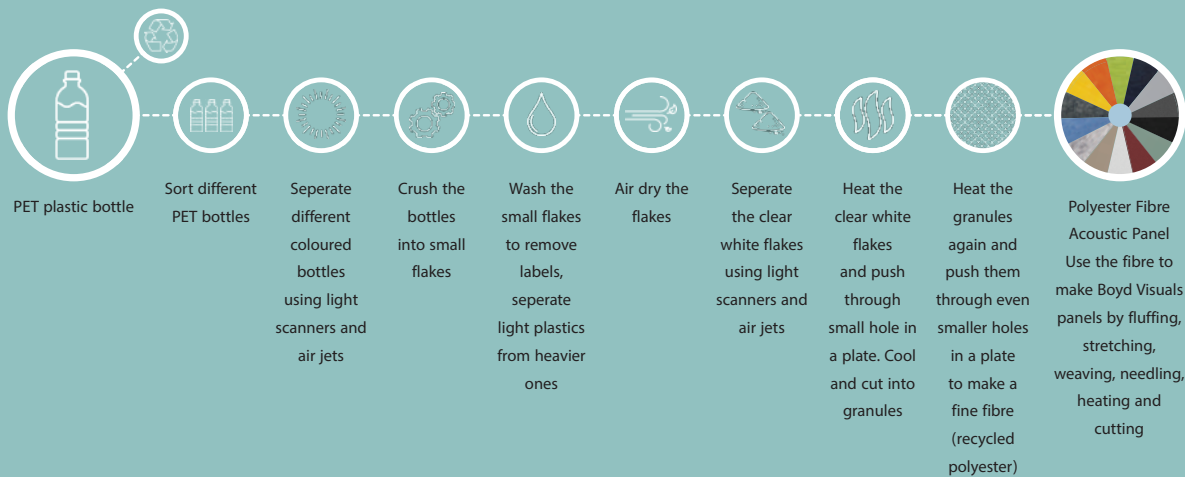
PET plastic bottle

Sort different PET bottles

Seperate different coloured bottles using light scanners and air jets

Crush the bottles into small flakes

Wash the small flakes to remove labels, seperate light plastics from heavier ones

Air dry the flakes

Seperate the clear white flakes using light scanners and air jets

Heat the clear white flakes and push through small hole in a plate. Cool and cut into granules

Heat the granules again and push them through even smaller holes in a plate to make a fine fibre (recycled polyester)

Polyester Fibre Acoustic Panel Use the fibre to make Boyd Visuals panels by fluffing, stretching, weaving, needling, heating and cutting